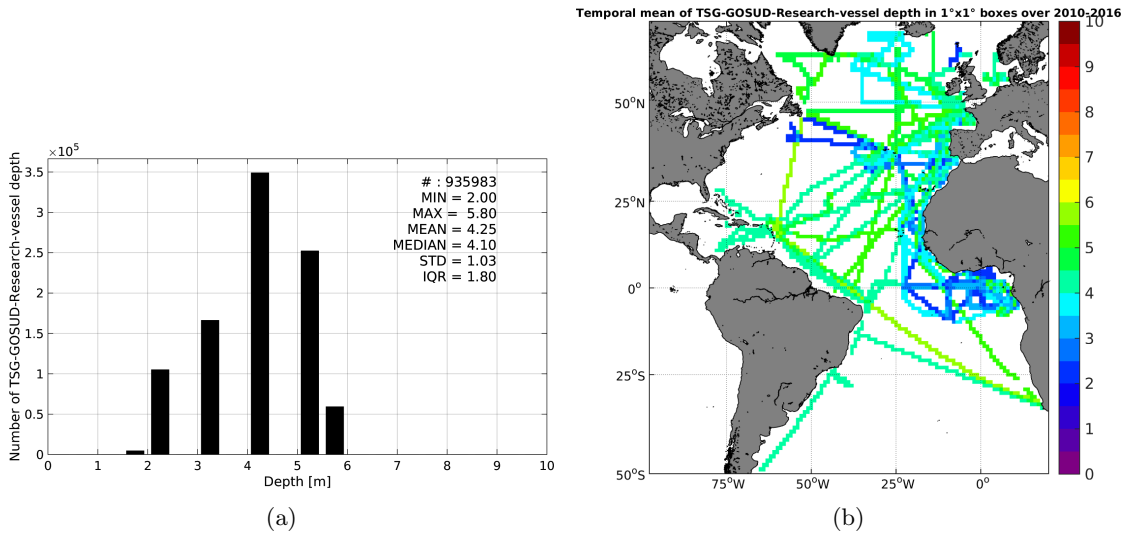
$\times 10^5$

3.5
3
2.5
2
1.5
1
0.5
0

Number of TSG-GOSUD-Research-vessel depth

# : 935983
MIN = 2.00
MAX = 5.80
MEAN = 4.25
MEDIAN = 4.10
STD = 1.03
IQR = 1.80

0 1 2 3 4 5 6 7 8 9 10
Depth [m]

(a)

Temporal mean of TSG-GOSUD-Research-vessel depth in 1°x1° boxes over 2010-2016

50°N
25°N
0°
25°S
50°S

75°W 50°W 25°W 0°

10
9
8
7
6
5
4
3
2
1
0

(b)